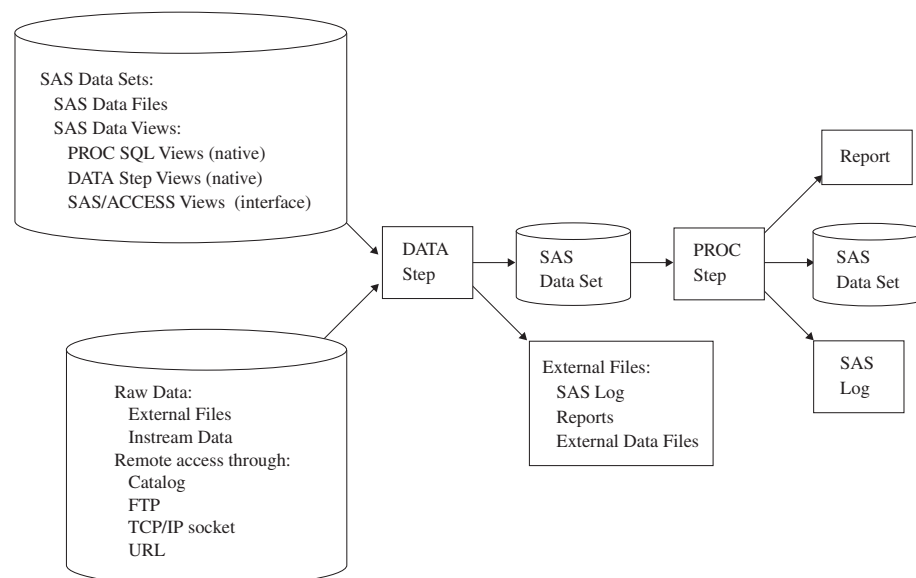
SAS Data Sets:
SAS Data Files
SAS Data Views:
PROC SQL Views (native)
DATA Step Views (native)
SAS/ACCESS Views (interface)

Raw Data:
External Files
Instream Data
Remote access through:
Catalog
FTP
TCP/IP socket
URL

DATA Step

SAS Data Set

External Files:
SAS Log
Reports
External Data Files

PROC Step

Report

SAS Data Set

SAS Log